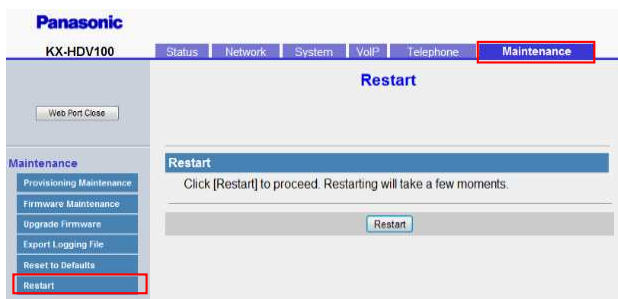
Panasonic

KX-HDV100

Status Network System VoIP Telephone Maintenance

Restart

Web Port Close

Maintenance

Provisioning Maintenance

Firmware Maintenance

Upgrade Firmware

Export Logging File

Reset to Defaults

Restart

Restart

Click [Restart] to proceed. Restarting will take a few moments.

Restart